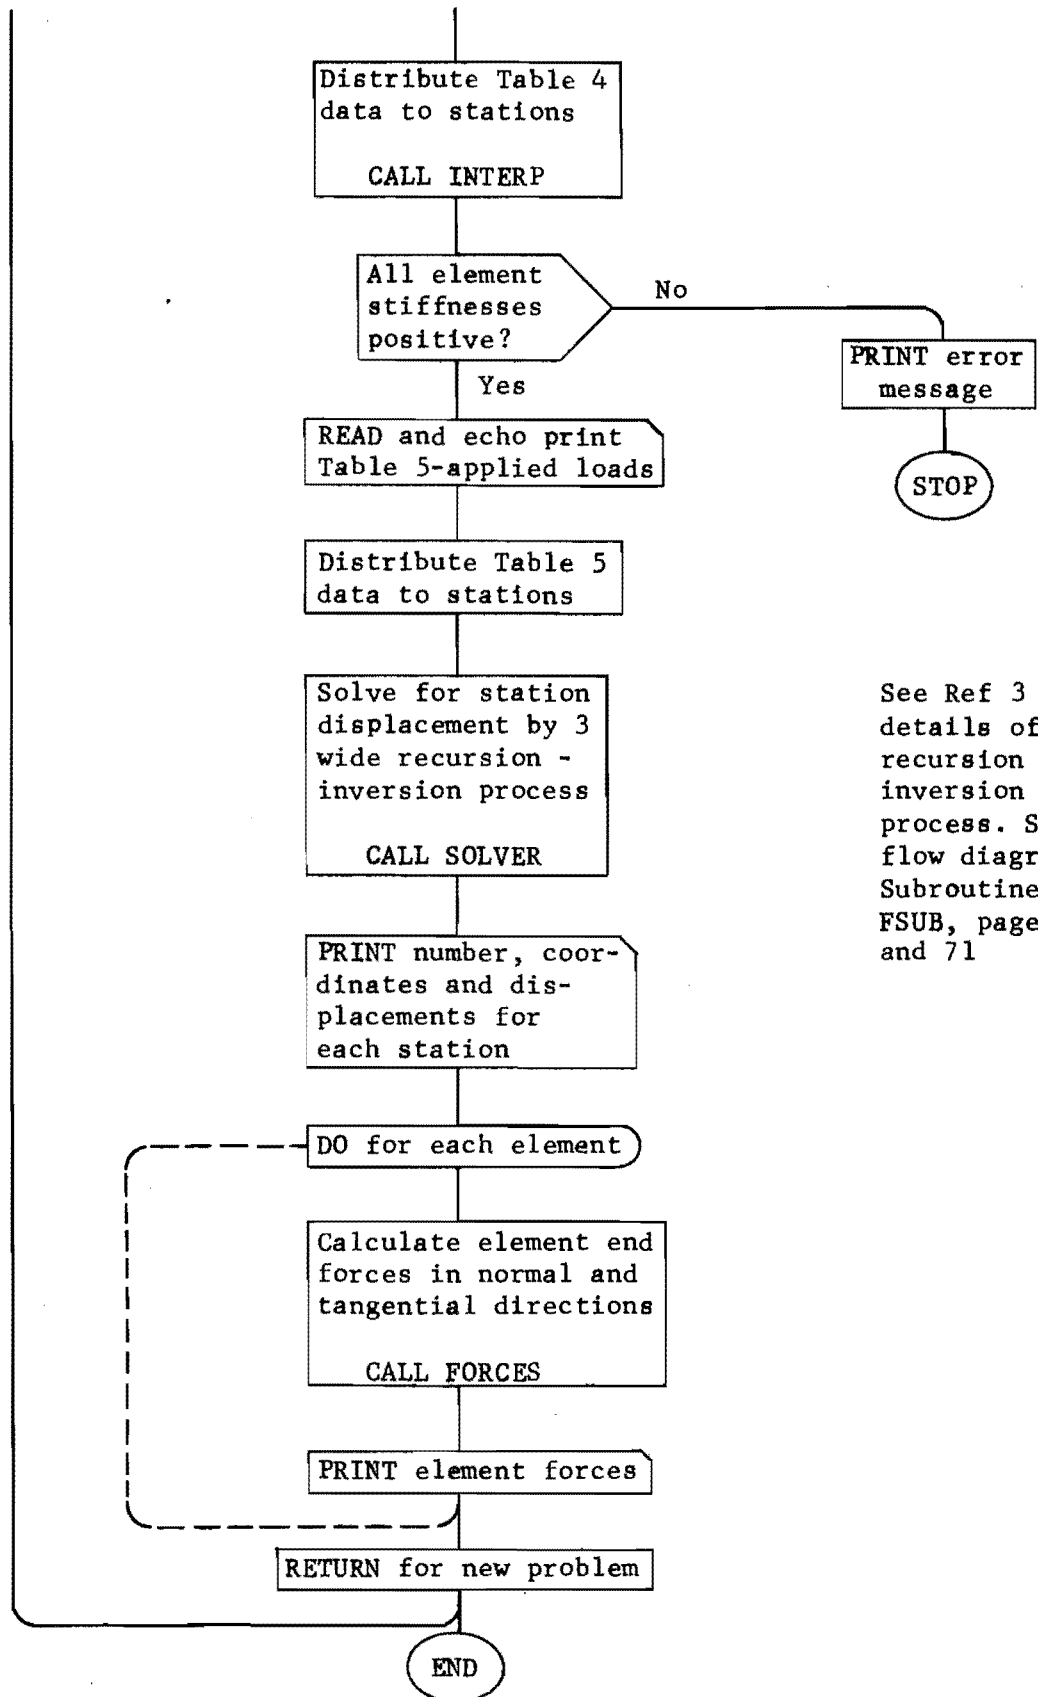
Distribute Table 4 data to stations

CALL INTERP

All element stiffnesses positive?

No

PRINT error message

STOP

Yes

READ and echo print Table 5-applied loads

Distribute Table 5 data to stations

Solve for station displacement by 3 wide recursion - inversion process

CALL SOLVER

See Ref 3 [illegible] details of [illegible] recursion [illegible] inversion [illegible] process. S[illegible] flow diagr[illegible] Subroutine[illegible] FSUB, page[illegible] and 71

PRINT number, coordinates and displacements for each station

DO for each element

Calculate element end forces in normal and tangential directions

CALL FORCES

PRINT element forces

RETURN for new problem

END